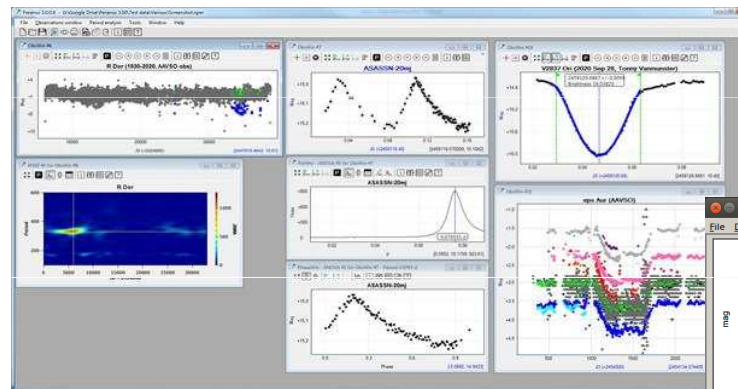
Peranso 3.0.0.6 - D:\Google Drive\Peranso 3.00\Test data\Various\Screenshot.rpm
File Observations window Period analysis Tools Window Help

R Dor (1930-2020, AAVSO obs)

ASASSN-20mj

V2937 Ori (2020 Sep 26, Tonny Vanmunster)

R Dor

ASASSN-20mj

eps Aur (AAVSO)

ASASSN-20mj

Phase

File

mag